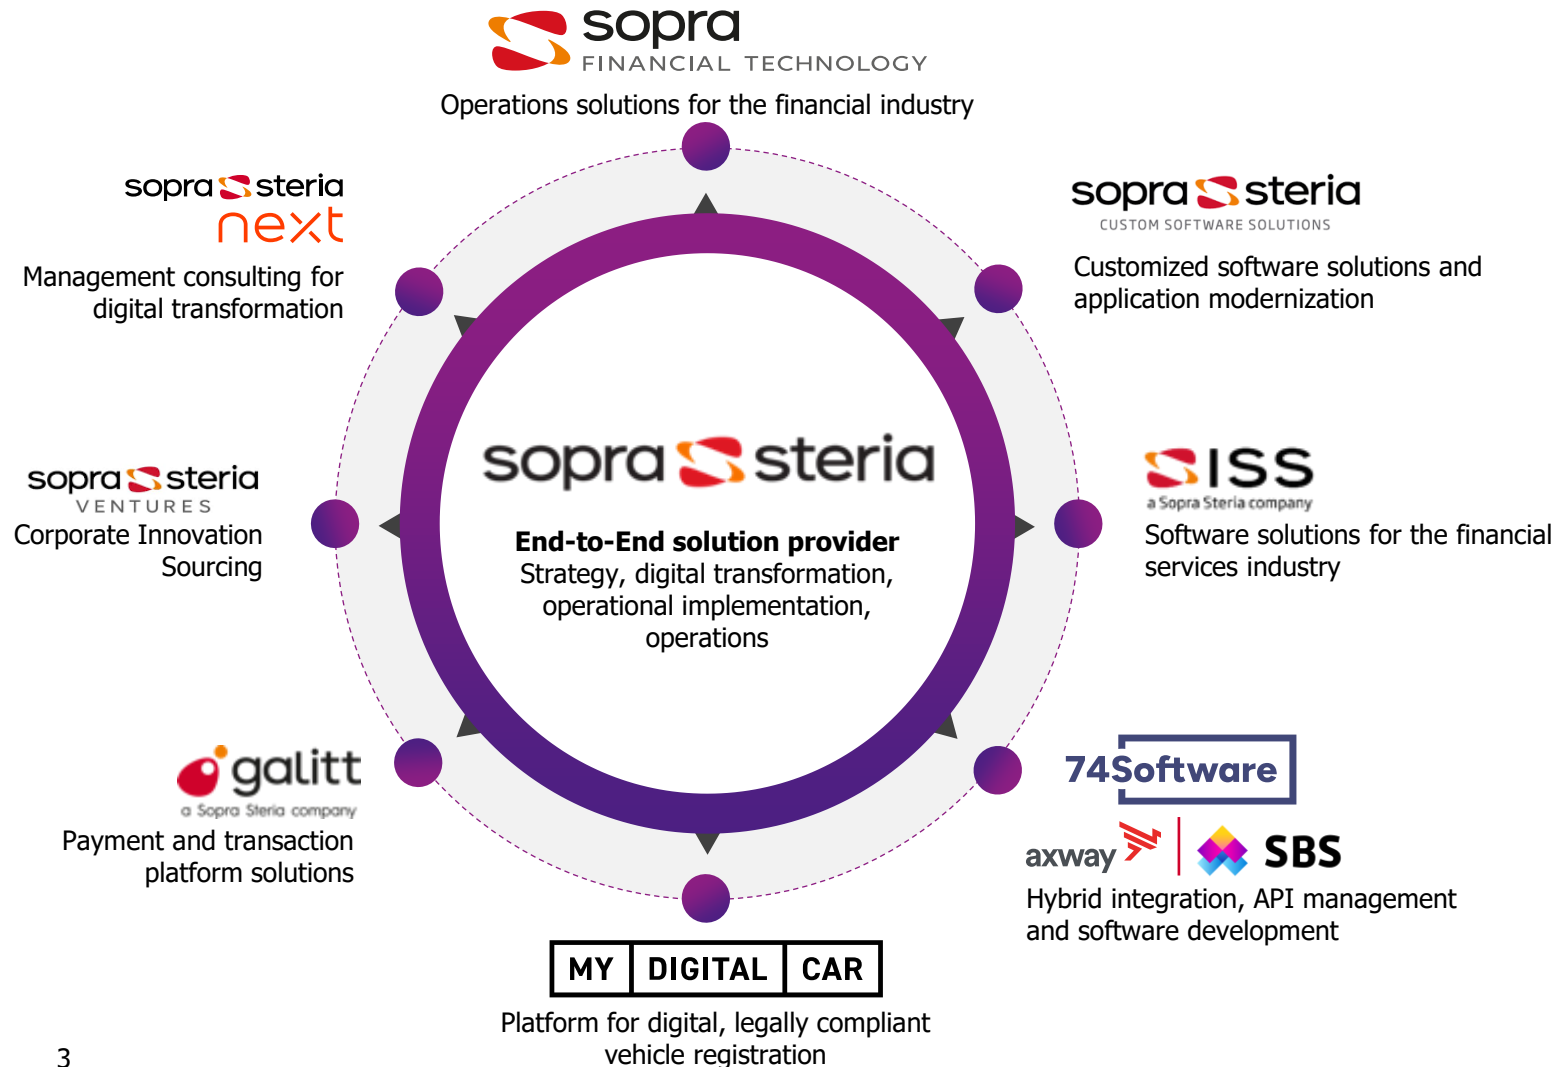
sopra
FINANCIAL TECHNOLOGY
Operations solutions for the financial industry

sopra steria
next
Management consulting for digital transformation

sopra steria
CUSTOM SOFTWARE SOLUTIONS
Customized software solutions and application modernization

sopra steria
VENTURES
Corporate Innovation Sourcing

sopra steria
End-to-End solution provider
Strategy, digital transformation, operational implementation, operations

ISS
a Sopra Steria company
Software solutions for the financial services industry

galitt
a Sopra Steria company
Payment and transaction platform solutions

74Software
axway SBS
Hybrid integration, API management and software development

MY DIGITAL CAR
Platform for digital, legally compliant vehicle registration

3